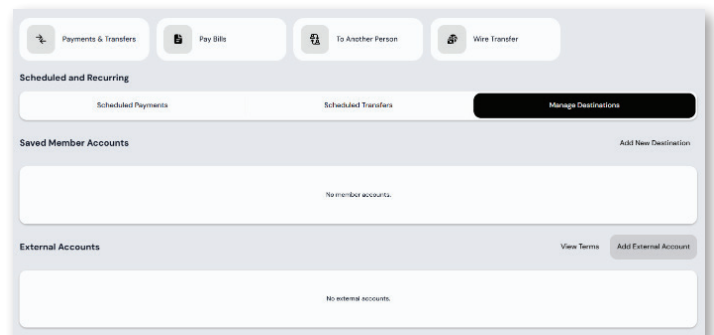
Payments & Transfers

Pay Bills

To Another Person

Wire Transfer

Scheduled and Recurring

Scheduled Payments

Scheduled Transfers

Manage Destinations

Saved Member Accounts

Add New Destination

No member accounts.

External Accounts

View Terms

Add External Account

No external accounts.